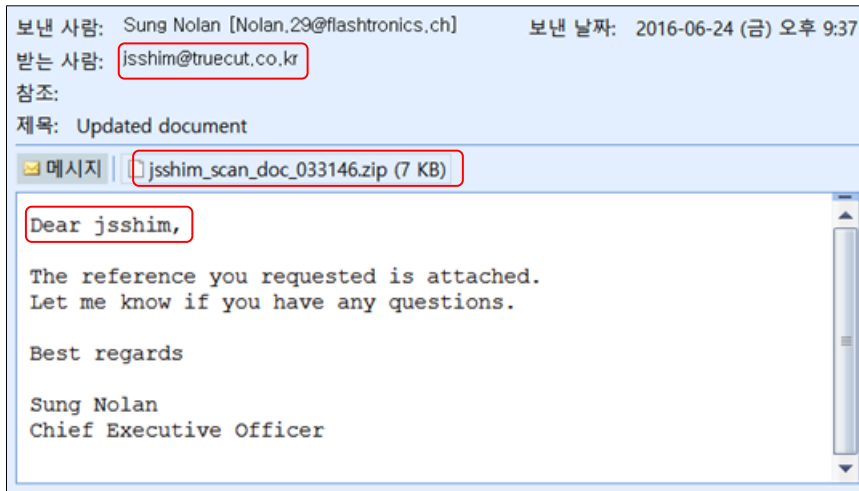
보낸 사람: Sung Nolan [Nolan.29@flashtronics.ch] 보낸 날짜: 2016-06-24 (금) 오후 9:37
받는 사람: jsshim@truecut.co.kr
참조:
제목: Updated document

메시지 jsshim_scan_doc_033146.zip (7 KB)

Dear jsshim,

The reference you requested is attached.
Let me know if you have any questions.

Best regards

Sung Nolan
Chief Executive Officer